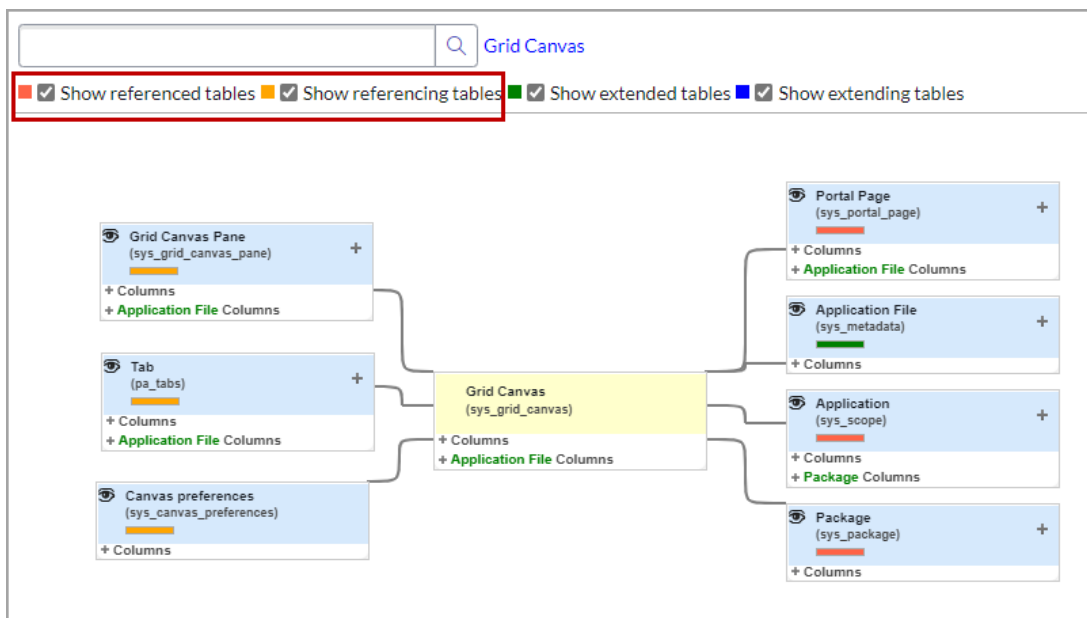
Grid Canvas

Show referenced tables Show referencing tables Show extended tables Show extending tables

Grid Canvas Pane
(sys_grid_canvas_pane)
+
+ Columns
+ Application File Columns

Tab
(pa_tabs)
+
+ Columns
+ Application File Columns

Canvas preferences
(sys_canvas_preferences)
+ Columns

Grid Canvas
(sys_grid_canvas)
+ Columns
+ Application File Columns

Portal Page
(sys_portal_page)
+
+ Columns
+ Application File Columns

Application File
(sys_metadata)
+
+ Columns

Application
(sys_scope)
+
+ Columns
+ Package Columns

Package
(sys_package)
+
+ Columns